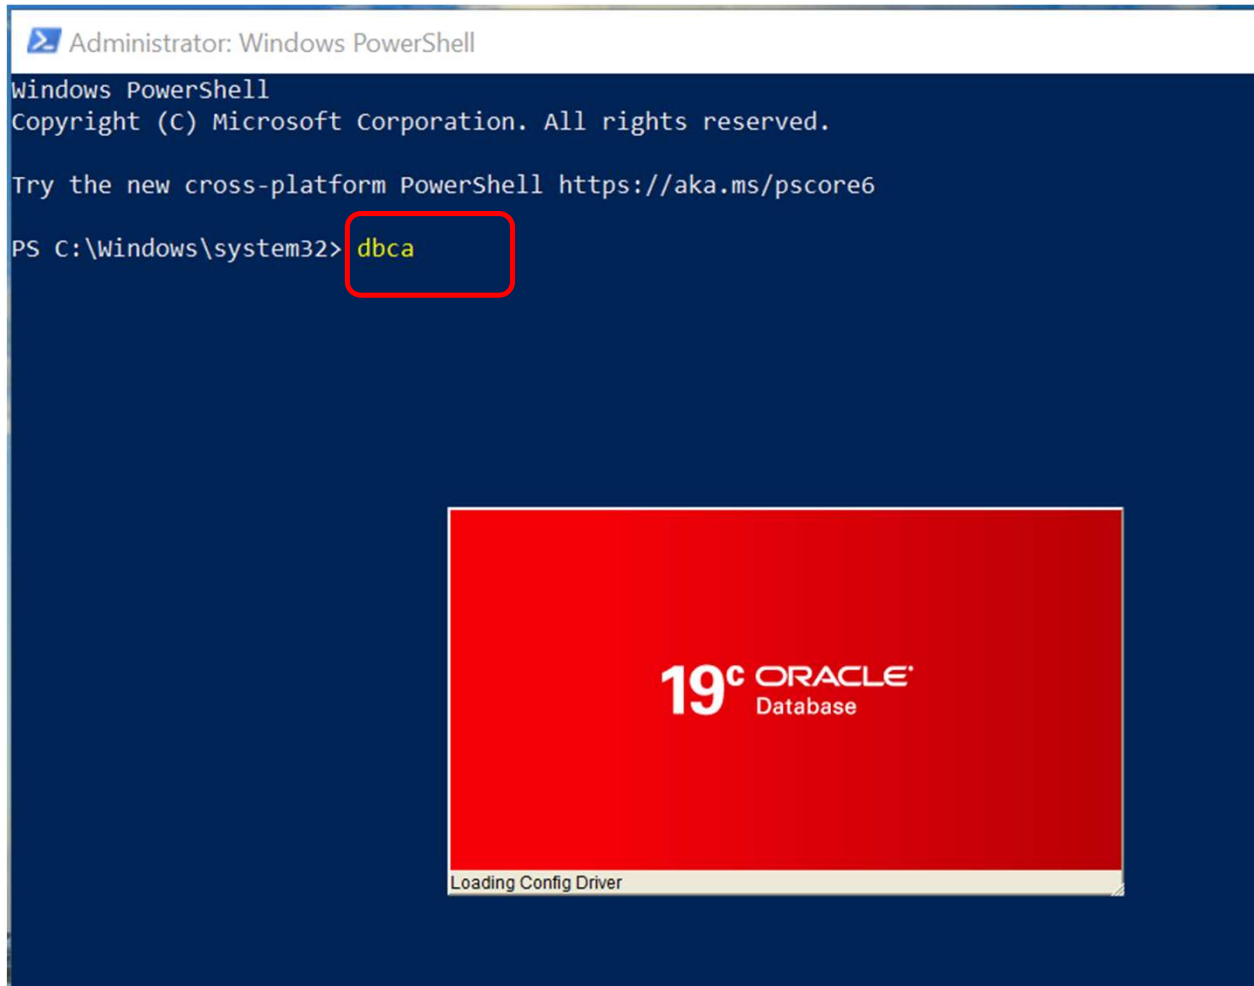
Administrator: Windows PowerShell

Windows PowerShell
Copyright (C) Microsoft Corporation. All rights reserved.

Try the new cross-platform PowerShell https://aka.ms/pscore6

PS C:\Windows\system32> dbca

19c ORACLE
Database

Loading Config Driver